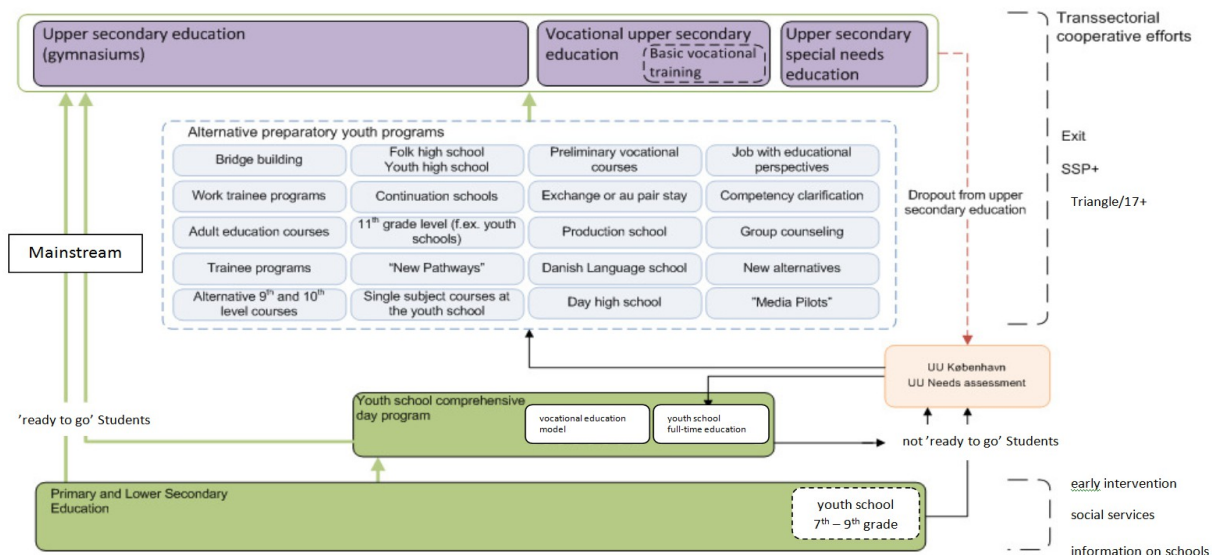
Upper secondary education (gymnasiums)

Vocational upper secondary education

Basic vocational training

Upper secondary special needs education

Transsectorial cooperative efforts

Exit

SSP+

Triangle/17+

Alternative preparatory youth programs

| Bridge building | Folk high school Youth high school | Preliminary vocational courses | Job with educational perspectives |
|---|---|---|---|
| Work trainee programs | Continuation schools | Exchange or au pair stay | Competency clarification |
| Adult education courses | 11$^{th}$ grade level (f.ex. youth schools) | Production school | Group counseling |
| Trainee programs | "New Pathways" | Danish Language school | New alternatives |
| Alternative 9$^{th}$ and 10$^{th}$ level courses | Single subject courses at the youth school | Day high school | "Media Pilots" |

Dropout from upper secondary education

Mainstream

UU København
UU Needs assessment

'ready to go' Students

Youth school comprehensive day program

vocational education model

youth school full-time education

not 'ready to go' Students

Primary and Lower Secondary Education

youth school
7$^{th}$ – 9$^{th}$ grade

early intervention

social services

information on schools